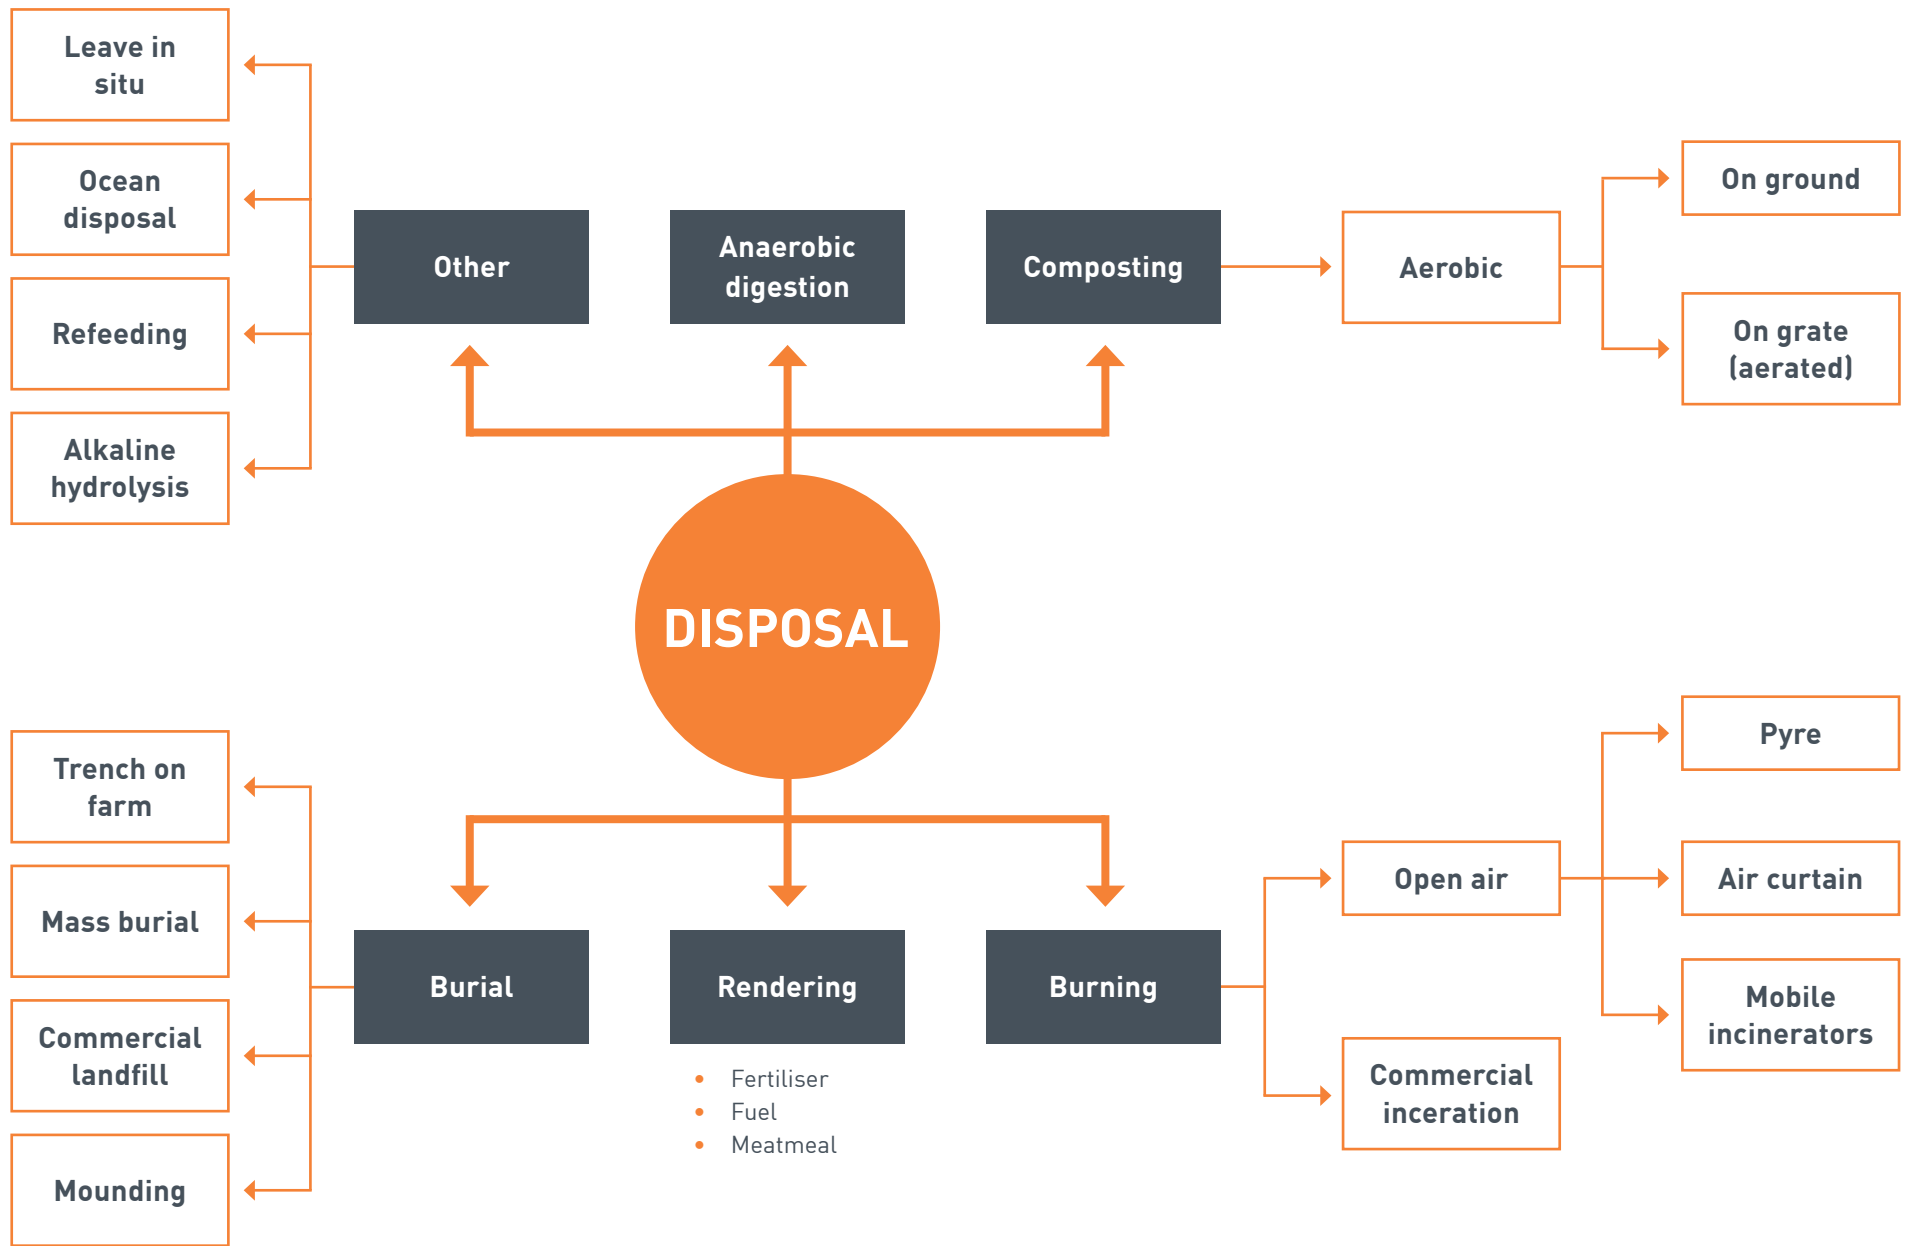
Leave in situ

Ocean disposal

Refeeding

Alkaline hydrolysis

Other

Anaerobic digestion

Composting

Aerobic

On ground

On grate (aerated)

DISPOSAL

Trench on farm

Mass burial

Commercial landfill

Mounding

Burial

Rendering

- Fertiliser
- Fuel
- Meatmeal

Burning

Open air

Commercial inceration

Pyre

Air curtain

Mobile incinerators